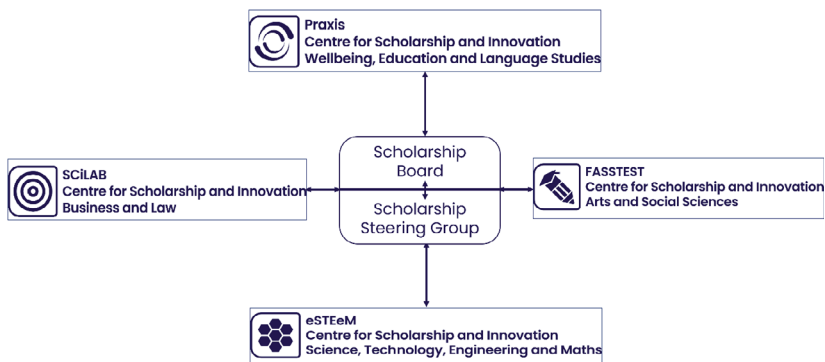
Praxis
Centre for Scholarship and Innovation
Wellbeing, Education and Language Studies

SCiLAB
Centre for Scholarship and Innovation
Business and Law

Scholarship Board

Scholarship Steering Group

FASSTEST
Centre for Scholarship and Innovation
Arts and Social Sciences

eSTEeM
Centre for Scholarship and Innovation
Science, Technology, Engineering and Maths